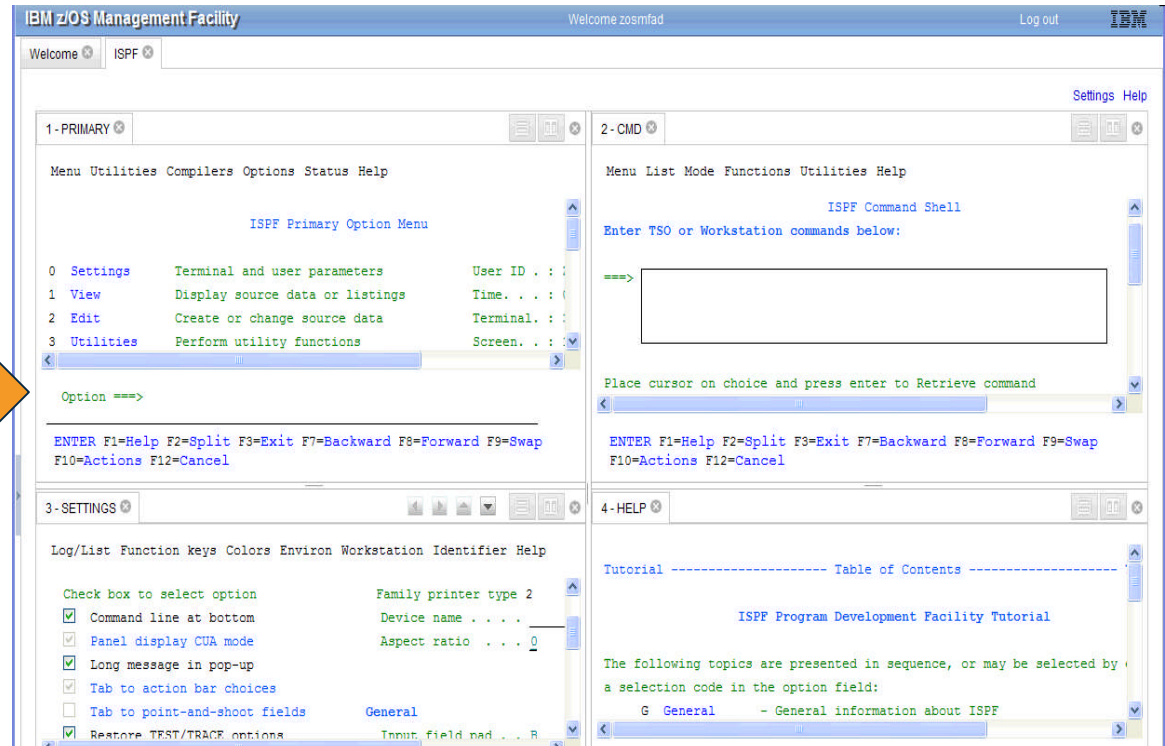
IBM z/OS Management Facility
Welcome zosmfad
Log out
IBM

Welcome ISPF

Settings Help

1 - PRIMARY

Menu Utilities Compilers Options Status Help

ISPF Primary Option Menu

0 Settings Terminal and user parameters User ID . : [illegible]
1 View Display source data or listings Time. . . : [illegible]
2 Edit Create or change source data Terminal. : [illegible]
3 Utilities Perform utility functions Screen. . : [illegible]

Option ===>

ENTER F1=Help F2=Split F3=Exit F7=Backward F8=Forward F9=Swap F10=Actions F12=Cancel

2 - CMD

Menu List Mode Functions Utilities Help

ISPF Command Shell
Enter TSO or Workstation commands below:

===>

Place cursor on choice and press enter to Retrieve command

ENTER F1=Help F2=Split F3=Exit F7=Backward F8=Forward F9=Swap F10=Actions F12=Cancel

3 - SETTINGS

Log/List Function keys Colors Environ Workstation Identifier Help

Check box to select option Family printer type 2
Command line at bottom Device name . . . .
Panel display CUA mode Aspect ratio . . . 0
Long message in pop-up
Tab to action bar choices
Tab to point-and-shoot fields General
Restore TEST/TRACE options Input field pad . . B

4 - HELP

Tutorial --------------------- Table of Contents --------------------

ISPF Program Development Facility Tutorial

The following topics are presented in sequence, or may be selected by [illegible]
a selection code in the option field:
G General - General information about ISPF